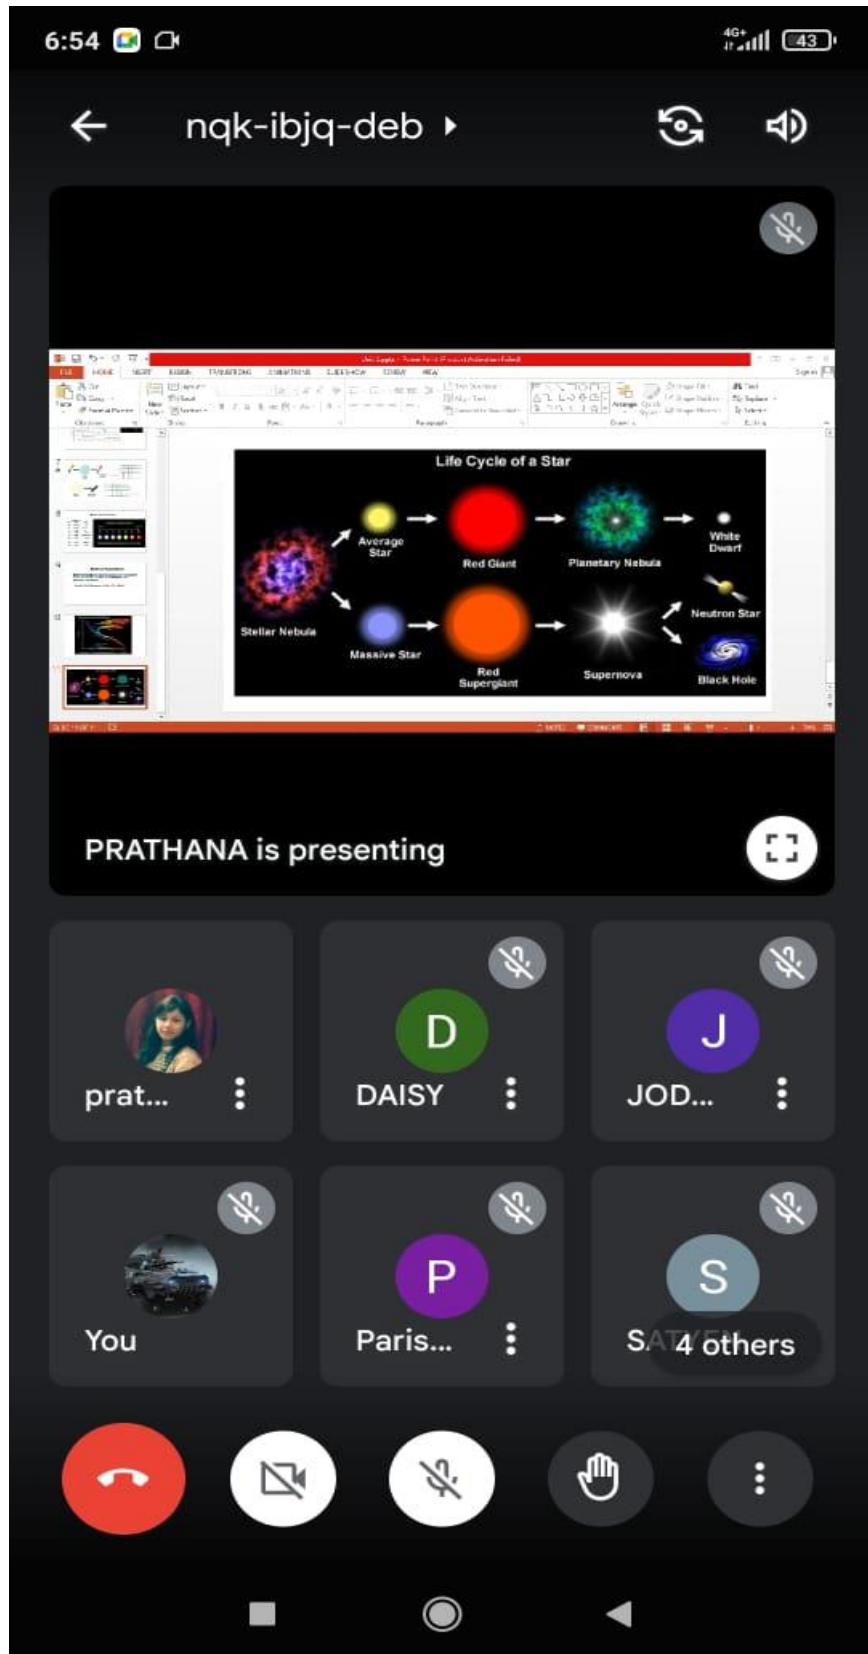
6:54

4G+ 43

nqk-ibjq-deb

Life Cycle of a Star

Average Star

Red Giant

Planetary Nebula

White Dwarf

Stellar Nebula

Neutron Star

Massive Star

Red Supergiant

Supernova

Black Hole

PRATHANA is presenting

prat...

D

DAISY

J

JOD...

You

P

Paris...

S

SA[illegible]

4 others